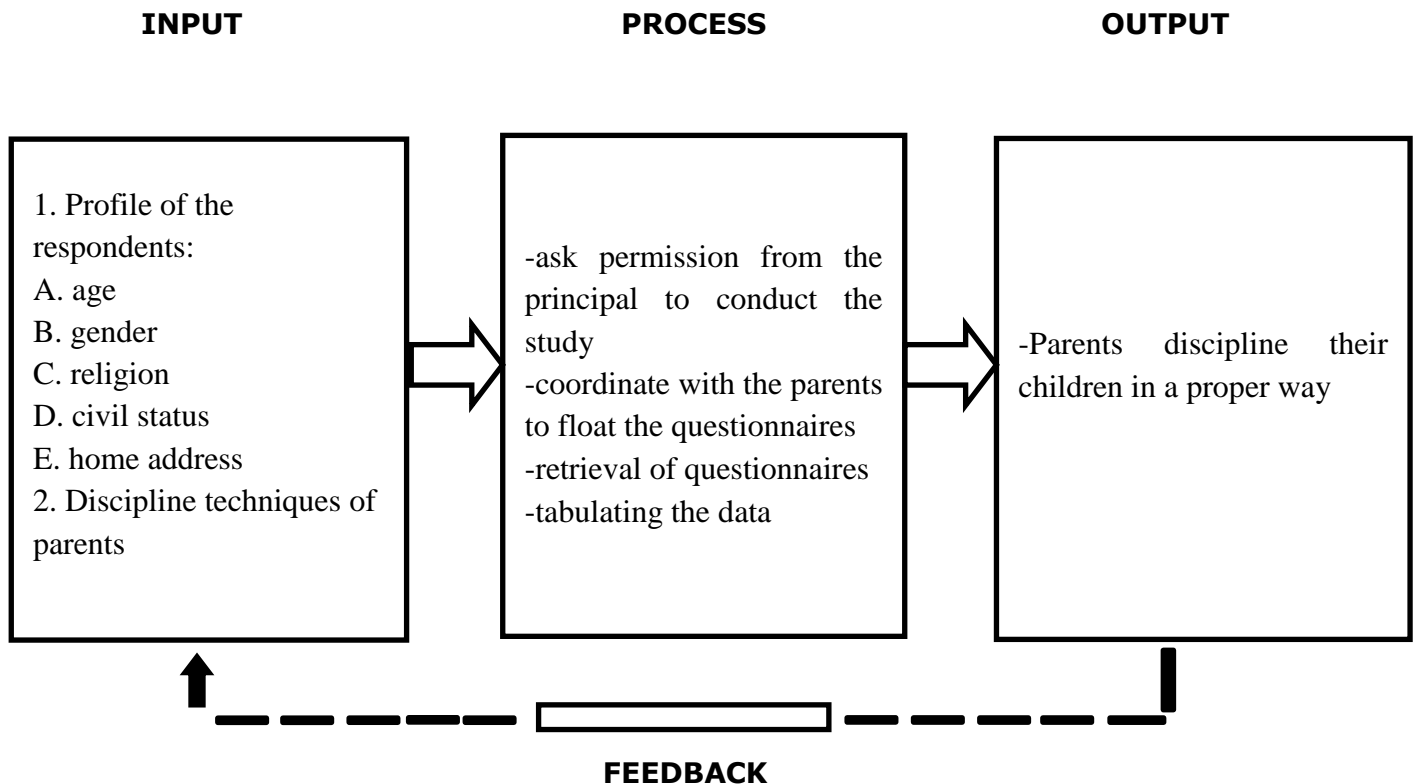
INPUT

PROCESS

OUTPUT

1. Profile of the respondents:
A. age
B. gender
C. religion
D. civil status
E. home address
2. Discipline techniques of parents

-ask permission from the principal to conduct the study
-coordinate with the parents to float the questionnaires
-retrieval of questionnaires
-tabulating the data

-Parents discipline their children in a proper way

FEEDBACK